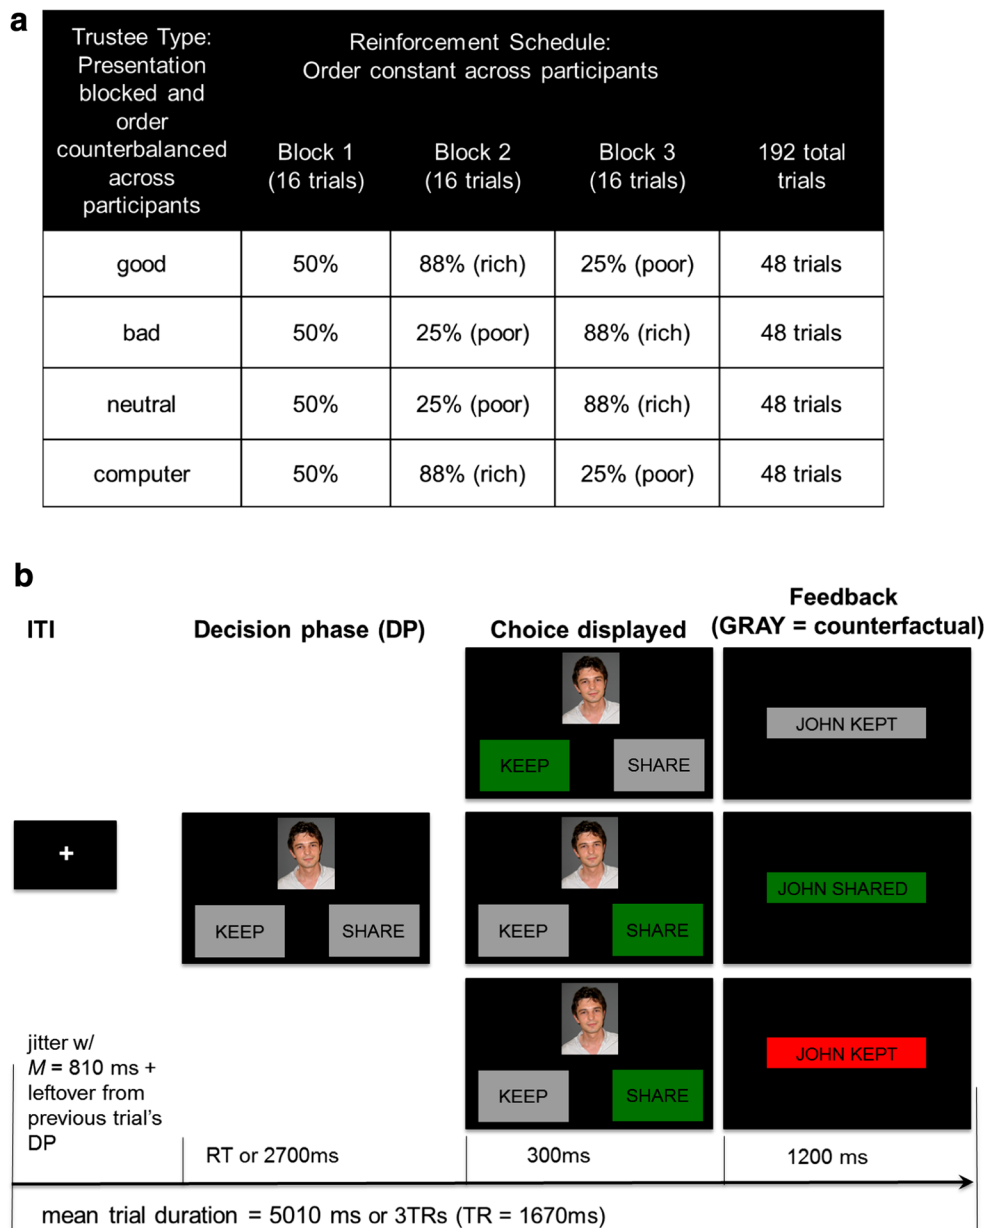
a

| Trustee Type: Presentation blocked and order counterbalanced across participants | Reinforcement Schedule: Order constant across participants Block 1 (16 trials) | Block 2 (16 trials) | Block 3 (16 trials) | 192 total trials |
|---|---|---|---|---|
| good | 50% | 88% (rich) | 25% (poor) | 48 trials |
| bad | 50% | 25% (poor) | 88% (rich) | 48 trials |
| neutral | 50% | 25% (poor) | 88% (rich) | 48 trials |
| computer | 50% | 88% (rich) | 25% (poor) | 48 trials |

b

ITI

Decision phase (DP)

Choice displayed

Feedback (GRAY = counterfactual)

KEEP SHARE

JOHN KEPT

+

KEEP SHARE

KEEP SHARE

JOHN SHARED

KEEP SHARE

JOHN KEPT

jitter w/ $M$ = 810 ms + leftover from previous trial's DP

RT or 2700ms

300ms

1200 ms

mean trial duration = 5010 ms or 3TRs (TR = 1670ms)